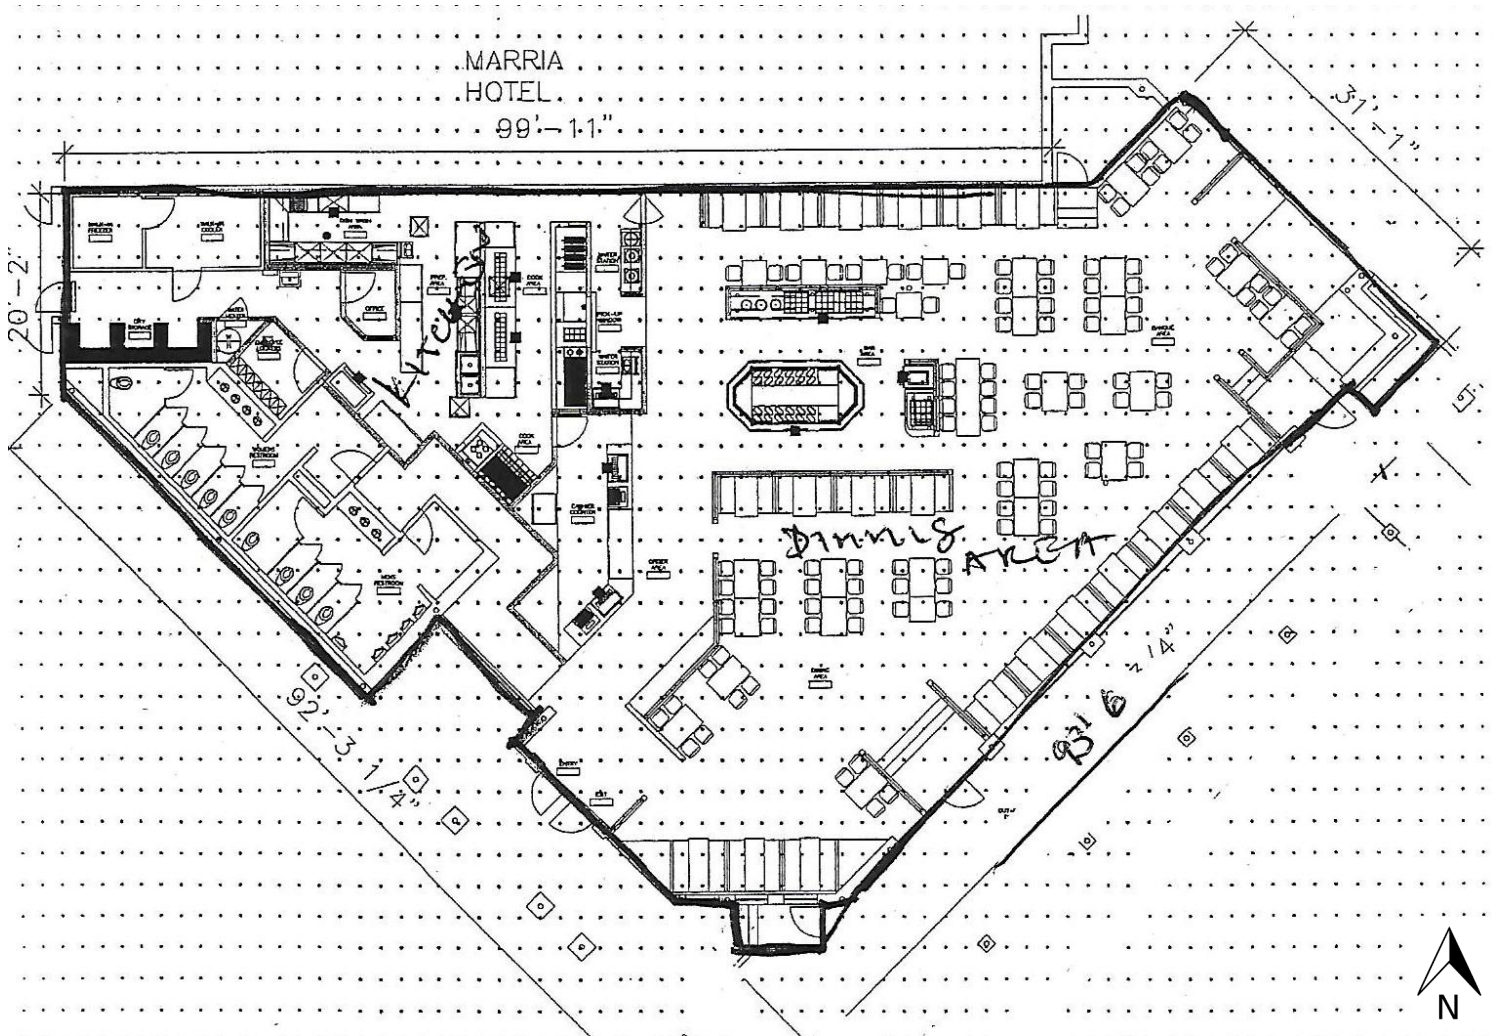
MARRIA
HOTEL
99'-11"
31'-1"
20'-2"
WALK-IN FREEZER
WALK-IN COOLER
DRY STORAGE
OFFICE
PREP AREA
COOK AREA
WATER STATION
PICK-UP WINDOW
WATER STATION
COOK AREA
CASHIER COUNTER
ORDER AREA
WOMEN'S RESTROOM
MEN'S RESTROOM
Kitchen
Dinning AREA
BAR AREA
BANQUE AREA
DINING AREA
ENTRY
EXIT
92'-3 1/4"
93'6 1/4"
5'
N